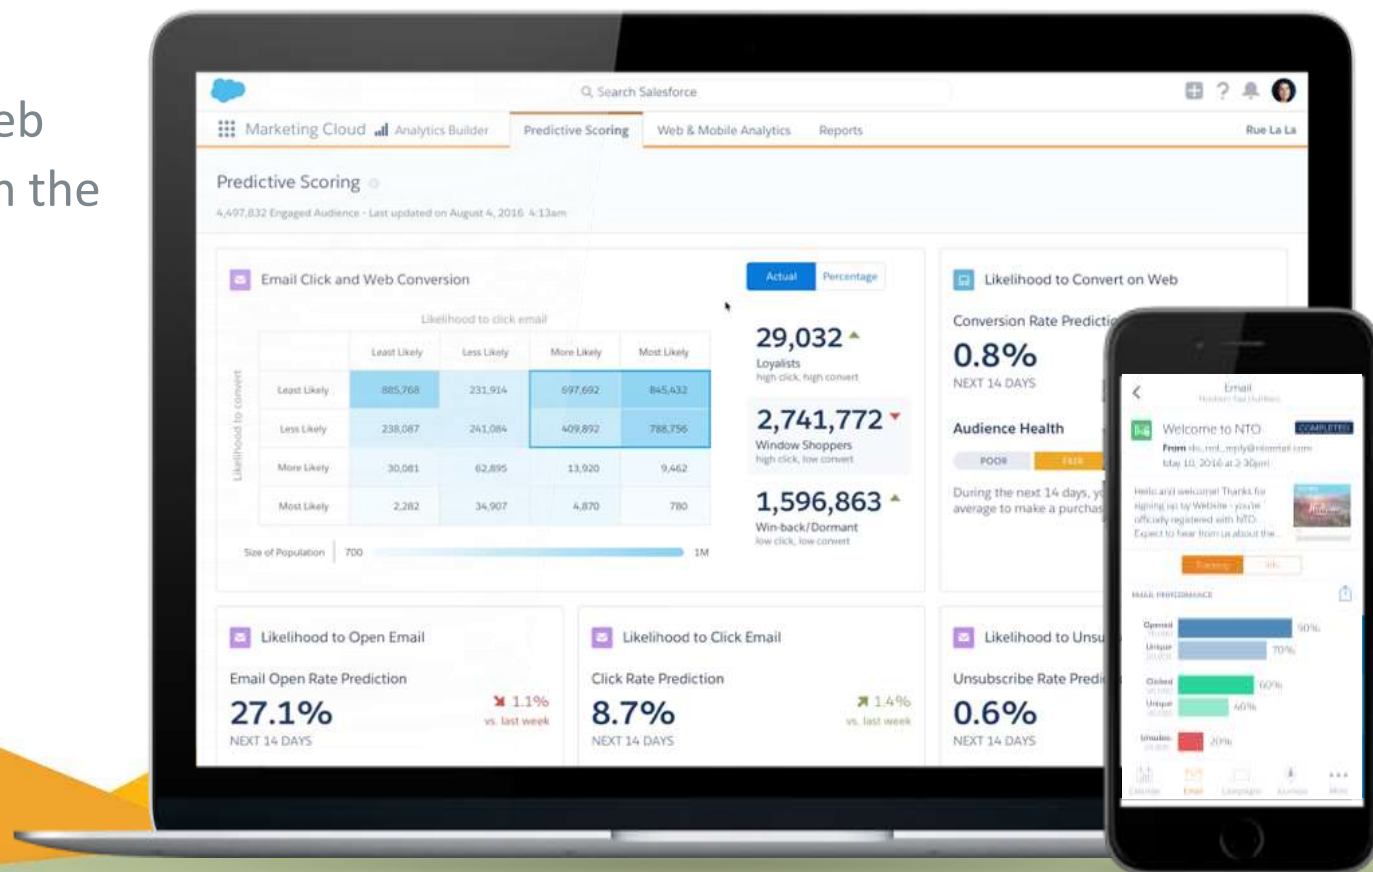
eb
n the

Search Salesforce

Marketing Cloud Analytics Builder Predictive Scoring Web & Mobile Analytics Reports Rue La La

Predictive Scoring

4,497,832 Engaged Audience - Last updated on August 4, 2016 4:13am

Email Click and Web Conversion

Actual Percentage

Likelihood to click email

Likelihood to convert

| | Least Likely | Less Likely | More Likely | Most Likely |
|---|---|---|---|---|
| Least Likely | 885,768 | 231,914 | 697,692 | 845,432 |
| Less Likely | 238,087 | 241,084 | 409,892 | 788,756 |
| More Likely | 30,081 | 62,895 | 13,920 | 9,462 |
| Most Likely | 2,282 | 34,907 | 4,870 | 780 |

Size of Population 700 1M

29,032
Loyalists
high click, high convert

2,741,772
Window Shoppers
high click, low convert

1,596,863
Win-back/Dormant
low click, low convert

Likelihood to Convert on Web

Conversion Rate Predicti

0.8%
NEXT 14 DAYS

Audience Health

POOR FAIR

During the next 14 days, y average to make a purchas

Likelihood to Open Email

Email Open Rate Prediction

27.1%
NEXT 14 DAYS

1.1%
vs. last week

Likelihood to Click Email

Click Rate Prediction

8.7%
NEXT 14 DAYS

1.4%
vs. last week

Likelihood to Unsu

Unsubscribe Rate Predi

0.6%
NEXT 14 DAYS

Email

Welcome to NTO COMPLETED

From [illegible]
May 10, 2016 at 2:30pm

Hello and welcome! Thanks for signing up by Website - you're officially registered with NTO. Expect to hear from us about the...

Tracking Info

EMAIL PERFORMANCE

Opened 90%
Unique 70%
Clicked 60%
Unique 40%
Unsubs 20%